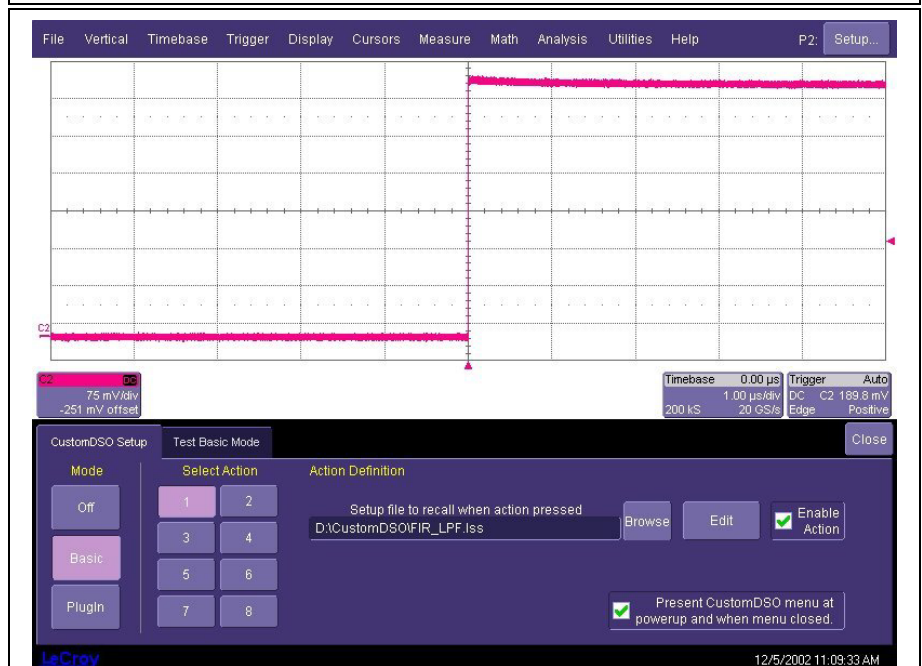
File Vertical Timebase Trigger Display Cursors Measure Math Analysis Utilities Help P2: Setup...

C2

C2 DC
75 mV/div
-251 mV offset

Timebase 0.00 µs
1.00 µs/div
200 kS 20 GS/s

Trigger Auto
DC C2 189.8 mV
Edge Positive

CustomDSO Setup Test Basic Mode Close

Mode
Off
Basic
PlugIn

Select Action
1 2
3 4
5 6
7 8

Action Definition
Setup file to recall when action pressed
D:\CustomDSO\FIR_LPF.lss
Browse Edit
Enable Action

Present CustomDSO menu at powerup and when menu closed.

LeCroy 12/5/2002 11:09:33 AM